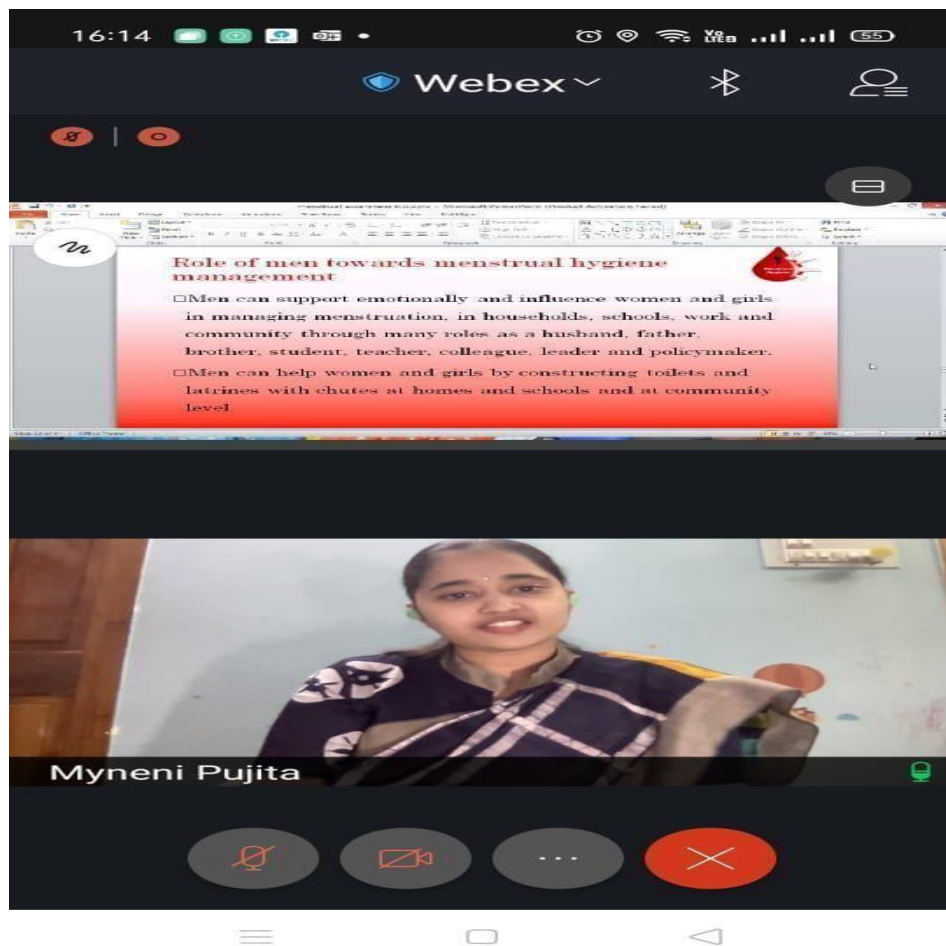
16:14

55

Webex

Role of men towards menstrual hygiene management

□Men can support emotionally and influence women and girls in managing menstruation, in households, schools, work and community through many roles as a husband, father, brother, student, teacher, colleague, leader and policymaker.

□Men can help women and girls by constructing toilets and latrines with chutes at homes and schools and at community level.

Myneni Pujita